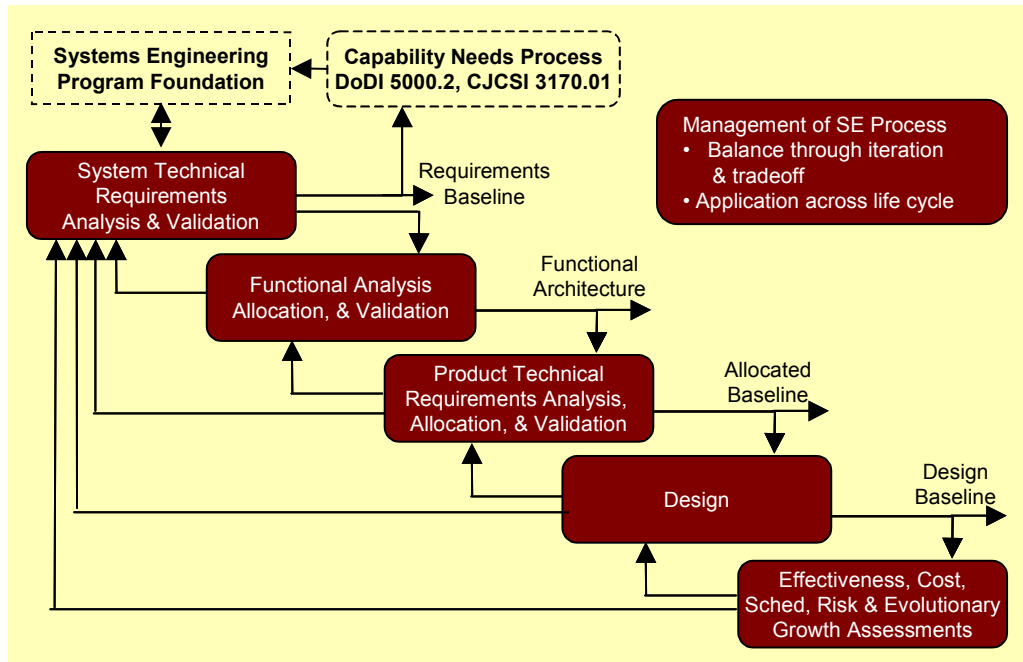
Systems Engineering Program Foundation

Capability Needs Process DoDI 5000.2, CJCSI 3170.01

Management of SE Process
• Balance through iteration & tradeoff
• Application across life cycle

System Technical Requirements Analysis & Validation

Requirements Baseline

Functional Analysis Allocation, & Validation

Functional Architecture

Product Technical Requirements Analysis, Allocation, & Validation

Allocated Baseline

Design

Design Baseline

Effectiveness, Cost, Sched, Risk & Evolutionary Growth Assessments